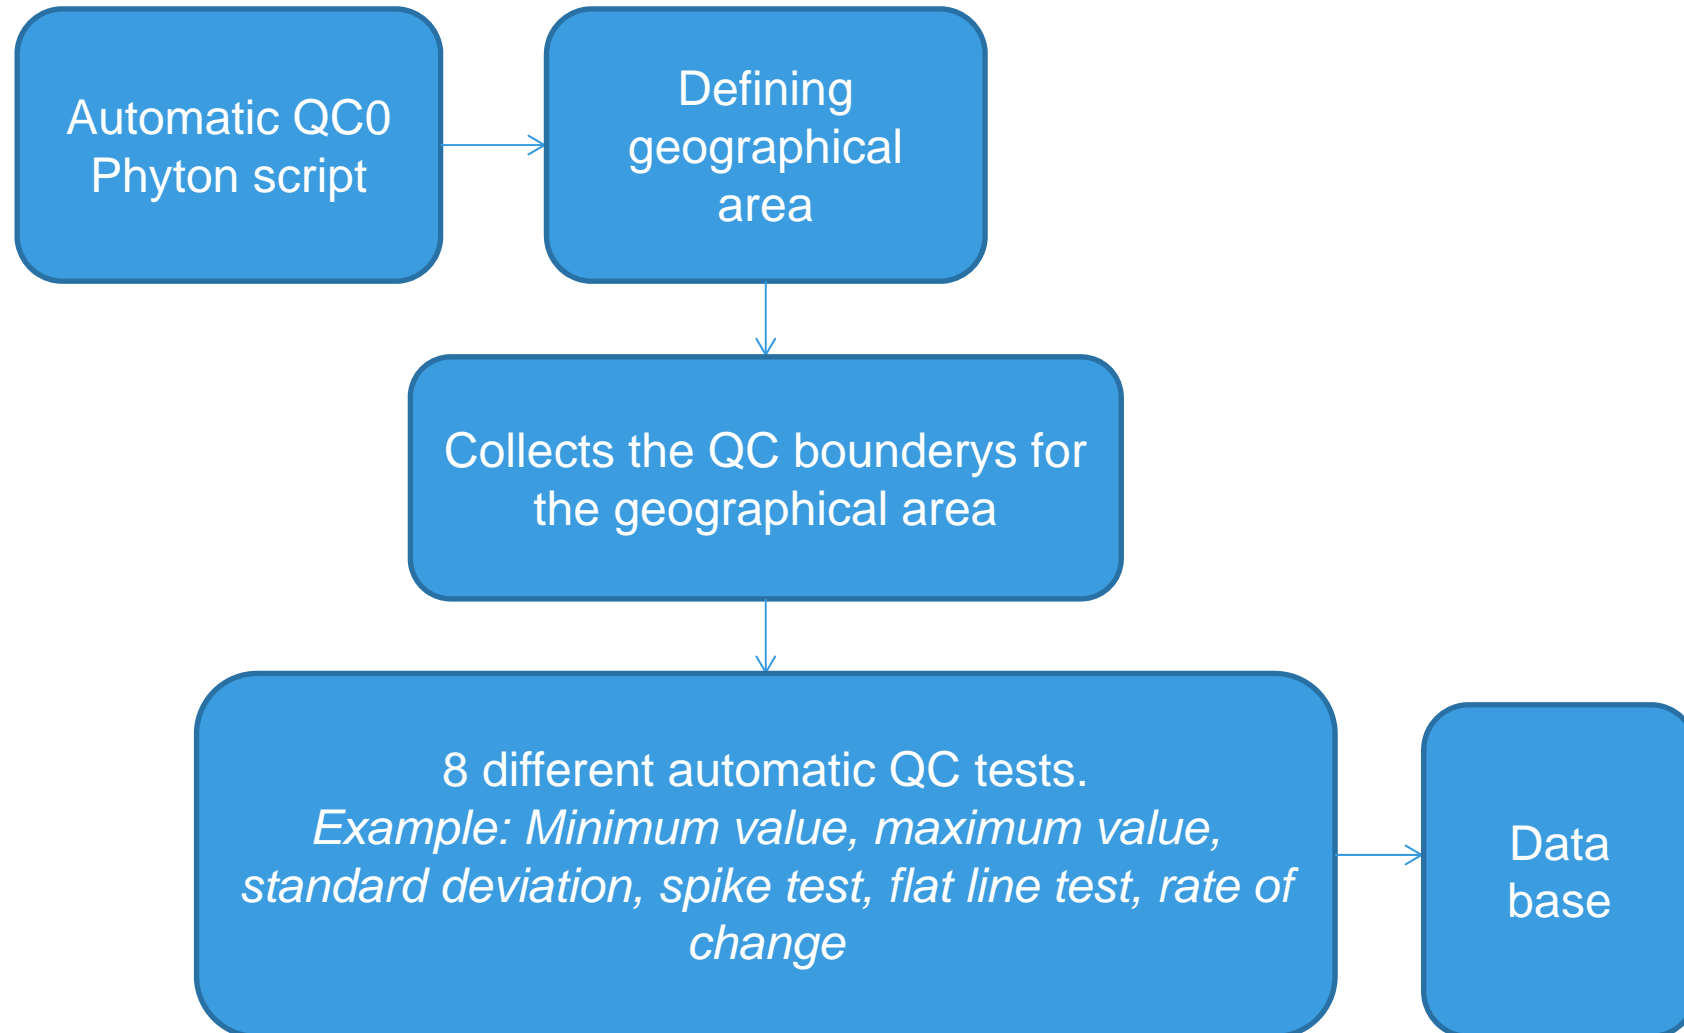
Automatic QC0 Phyton script

Defining geographical area

Collects the QC bounderys for the geographical area

8 different automatic QC tests.
*Example: Minimum value, maximum value, standard deviation, spike test, flat line test, rate of change*

Data base